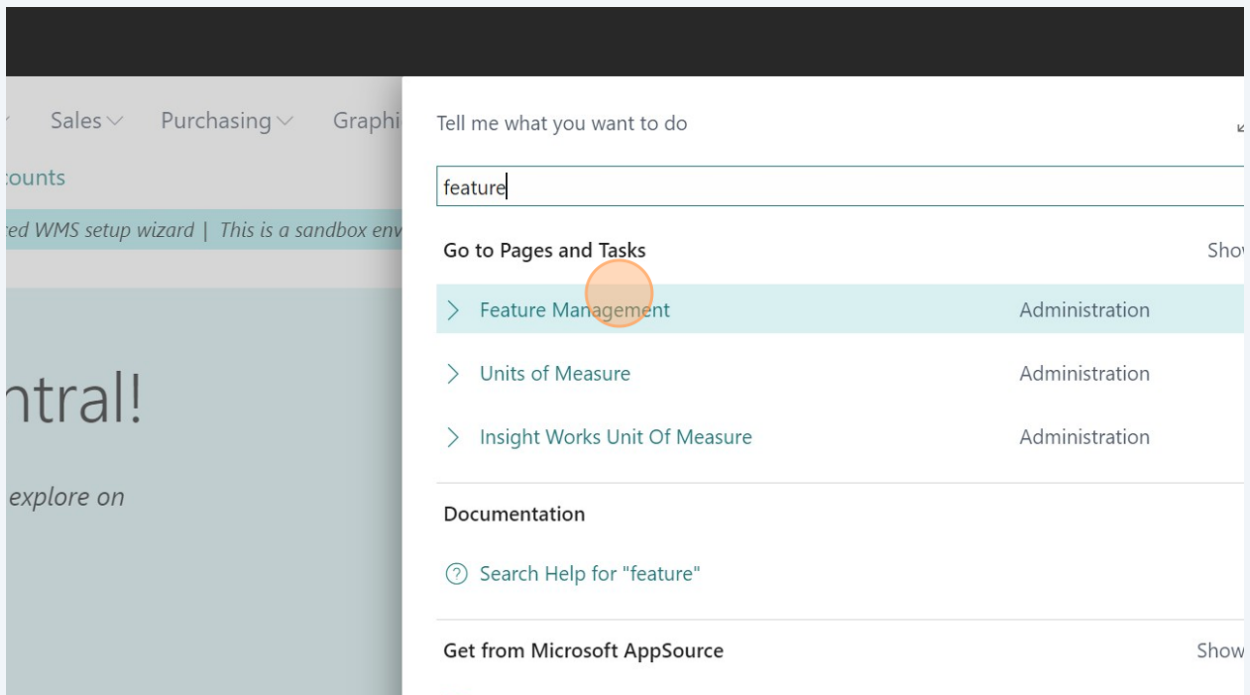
Sales ∨ Purchasing ∨ Graphi

counts

red WMS setup wizard | This is a sandbox env

ntral!

explore on

Tell me what you want to do

feature

Go to Pages and Tasks

Sho

Feature Management Administration

Units of Measure Administration

Insight Works Unit Of Measure Administration

Documentation

Search Help for "feature"

Get from Microsoft AppSource

Show